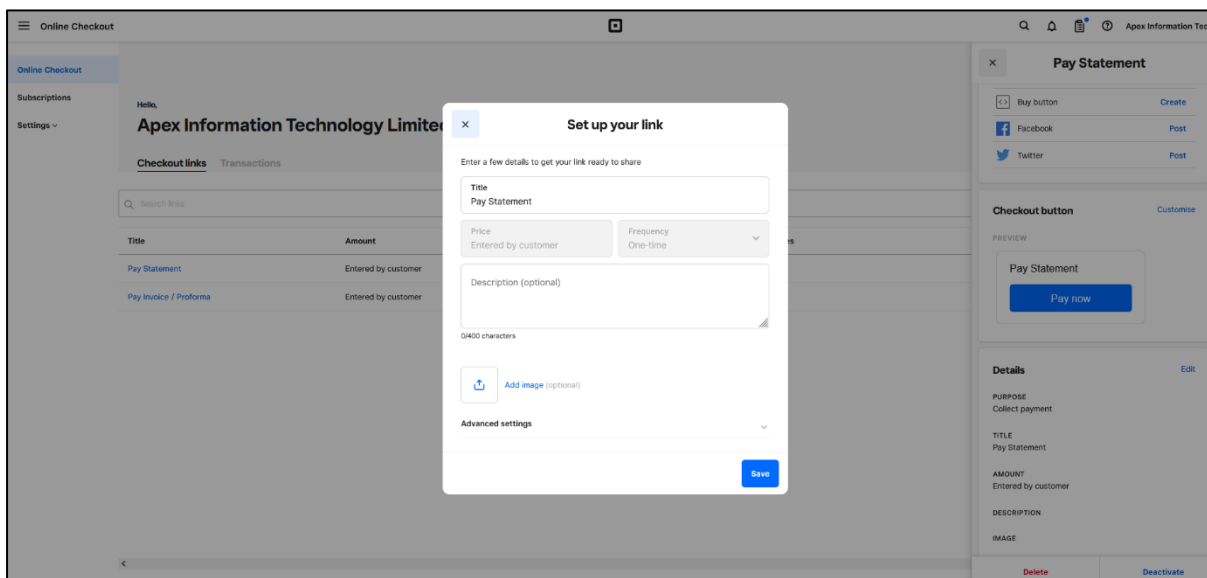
Online Checkout

Apex Information Tec

Online Checkout
Subscriptions
Settings

Hello,
Apex Information Technology Limite

Checkout links Transactions

Search links

| Title | Amount |
|---|---|
| Pay Statement | Entered by customer |
| Pay Invoice / Proforma | Entered by customer |

Set up your link

Enter a few details to get your link ready to share

Title
Pay Statement

Price
Entered by customer

Frequency
One-time

Description (optional)

0/400 characters

Add image (optional)

Advanced settings

Save

Pay Statement

Buy button Create
Facebook Post
Twitter Post

Checkout button Customise

PREVIEW

Pay Statement
Pay now

Details Edit

PURPOSE
Collect payment

TITLE
Pay Statement

AMOUNT
Entered by customer

DESCRIPTION

IMAGE

Delete Deactivate